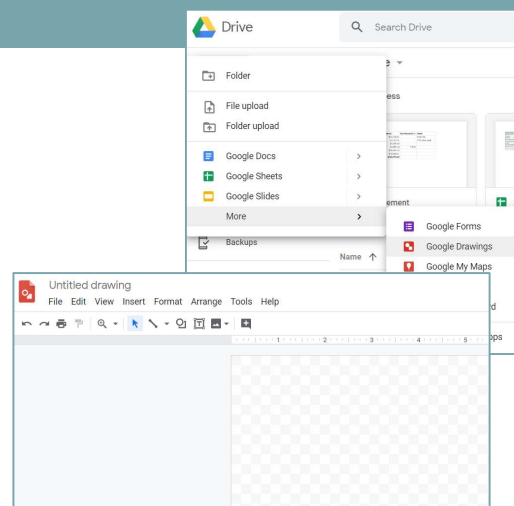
Drive

Search Drive

e

Folder

File upload

Folder upload

Google Docs

Google Sheets

Google Slides

More

ess

ement

Backups

Name

Google Forms

Google Drawings

Google My Maps

d

ps

Untitled drawing

File Edit View Insert Format Arrange Tools Help

1 2 3 4 5